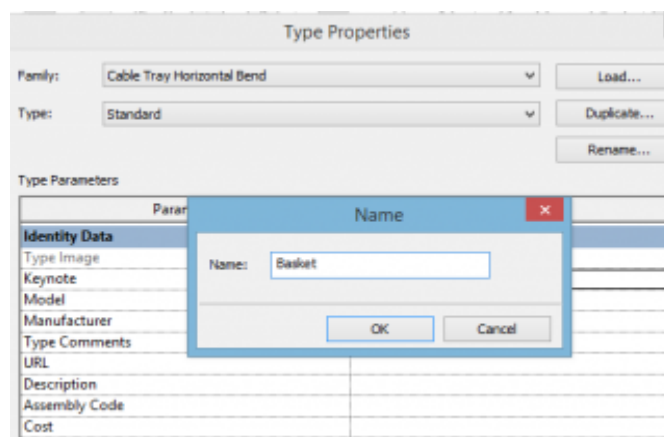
Type Properties

Family: Cable Tray Horizontal Bend

Load...

Type: Standard

Duplicate...

Rename...

Type Parameters

Param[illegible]

Name

Identity Data
Type Image
Keynote
Model
Manufacturer
Type Comments
URL
Description
Assembly Code
Cost

Name: Basket

OK

Cancel